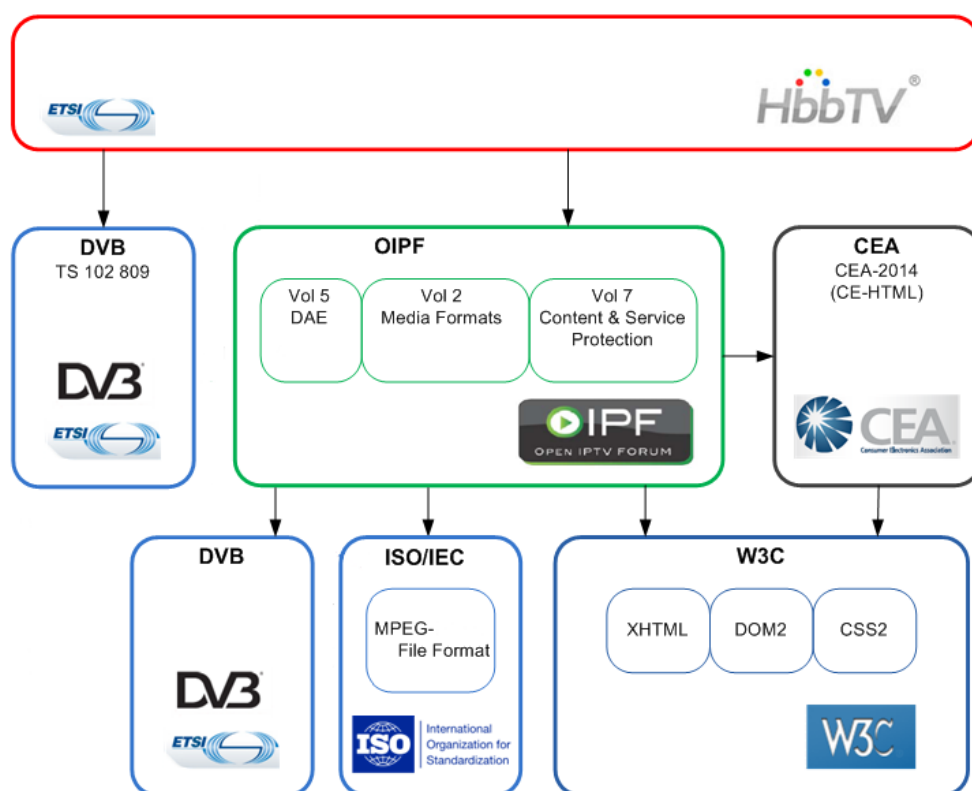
ETSI

HbbTV®

DVB
TS 102 809

DVB
ETSI

OIPF

Vol 5
DAE

Vol 2
Media Formats

Vol 7
Content & Service Protection

OIPF
OPEN IPTV FORUM

CEA
CEA-2014
(CE-HTML)

CEA
Consumer Electronics Association

DVB

DVB
ETSI

ISO/IEC

MPEG-
File Format

ISO
International Organization for Standardization

W3C

XHTML

DOM2

CSS2

W3C